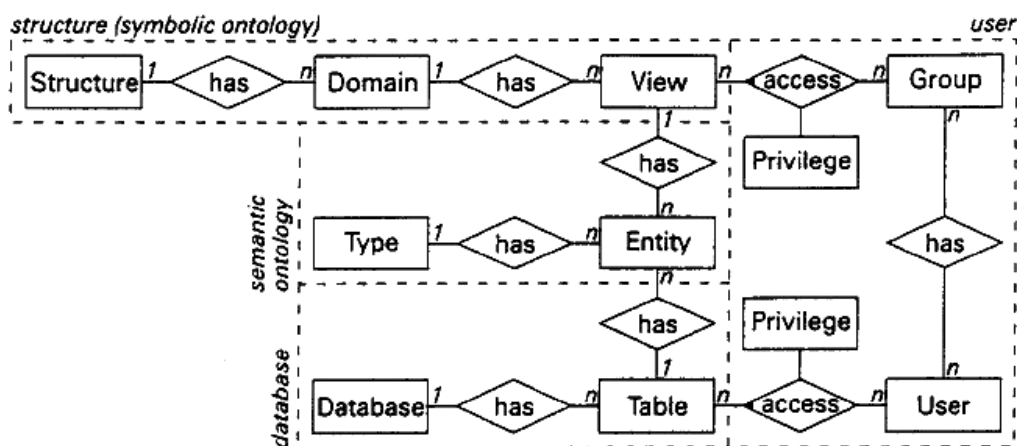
structure (symbolic ontology)

user

Structure 1 has n Domain 1 has n View n access n Group

1

has

Privilege

n

semantic ontology

Type 1 has n Entity

n

has

Privilege

has

1

n

database

Database 1 has n Table n access n User